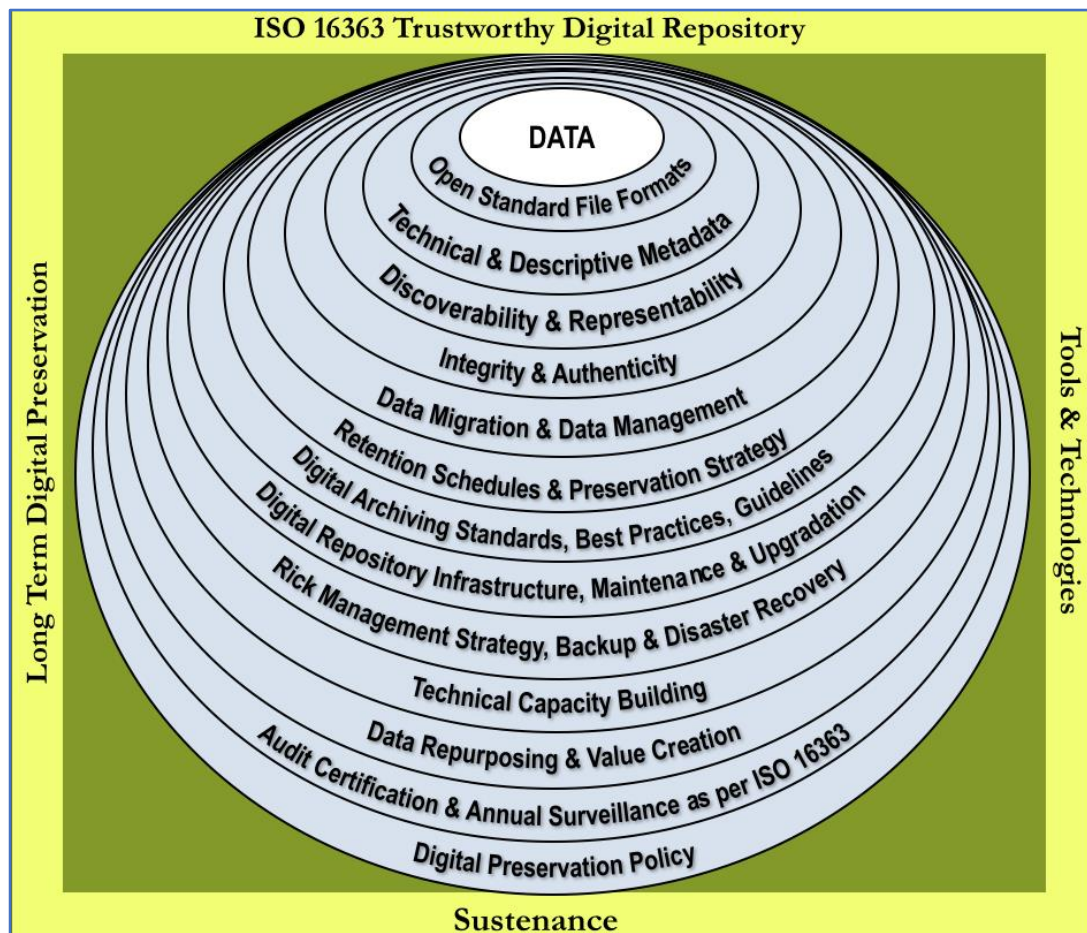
ISO 16363 Trustworthy Digital Repository

Long Term Digital Preservation

DATA

Open Standard File Formats

Technical & Descriptive Metadata

Discoverability & Representability

Integrity & Authenticity

Data Migration & Data Management

Retention Schedules & Preservation Strategy

Digital Archiving Standards, Best Practices, Guidelines

Digital Repository Infrastructure, Maintenance & Upgradation

Rick Management Strategy, Backup & Disaster Recovery

Technical Capacity Building

Data Repurposing & Value Creation

Audit Certification & Annual Surveillance as per ISO 16363

Digital Preservation Policy

Tools & Technologies

Sustenance